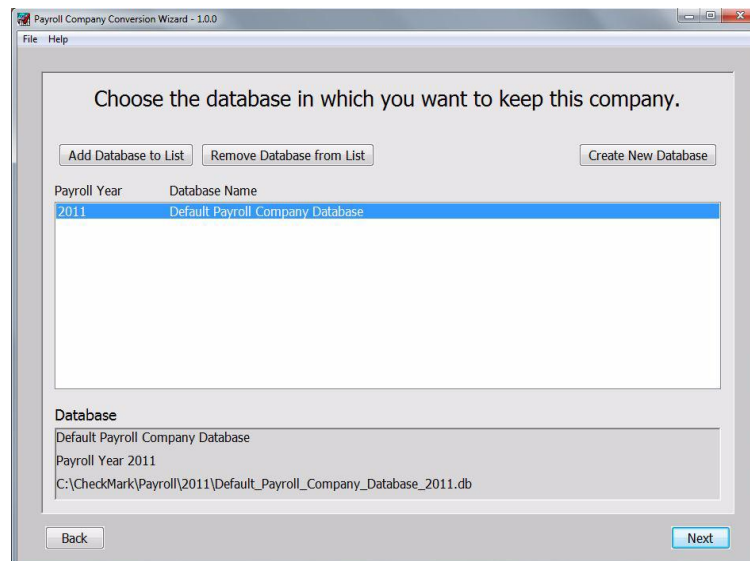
Payroll Company Conversion Wizard - 1.0.0

File Help

Choose the database in which you want to keep this company.

Add Database to List
Remove Database from List
Create New Database

| Payroll Year | Database Name |
|---|---|
| 2011 | Default Payroll Company Database |

Database

Default Payroll Company Database

Payroll Year 2011

C:\CheckMark\Payroll\2011\Default_Payroll_Company_Database_2011.db

Back
Next